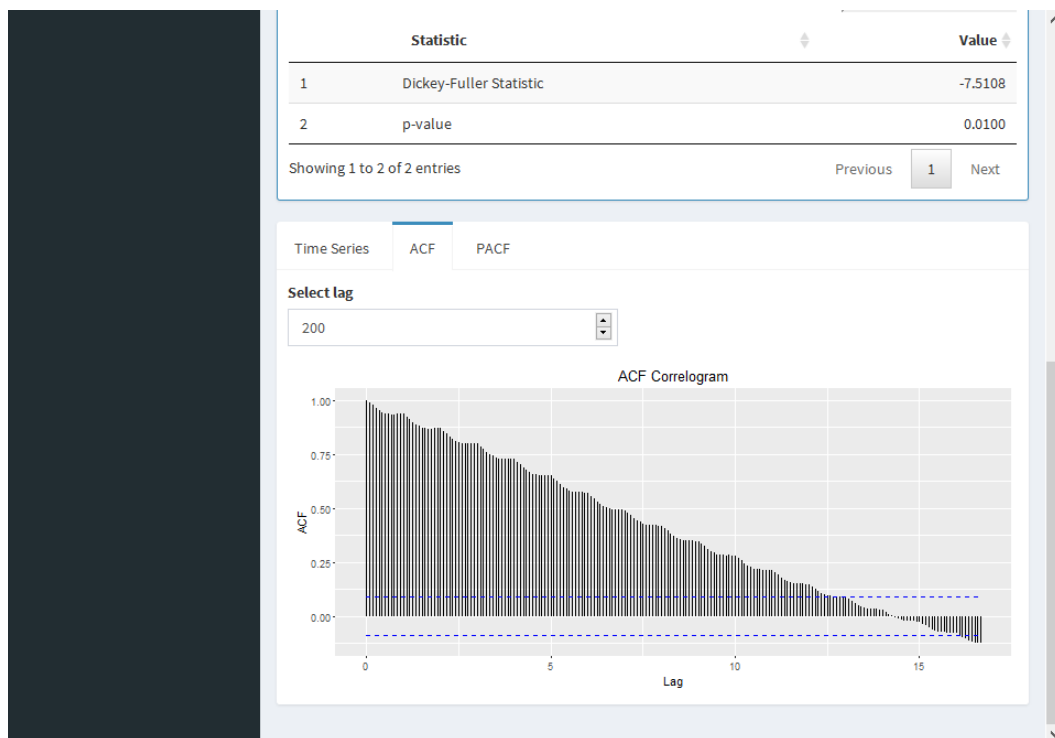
| | Statistic | Value |
|---|---|---|
| 1 | Dickey-Fuller Statistic | -7.5108 |
| 2 | p-value | 0.0100 |

Showing 1 to 2 of 2 entries

Previous 1 Next

Time Series ACF PACF

Select lag

200

ACF Correlogram

1.00
0.75
0.50
0.25
0.00

ACF

0 5 10 15

Lag